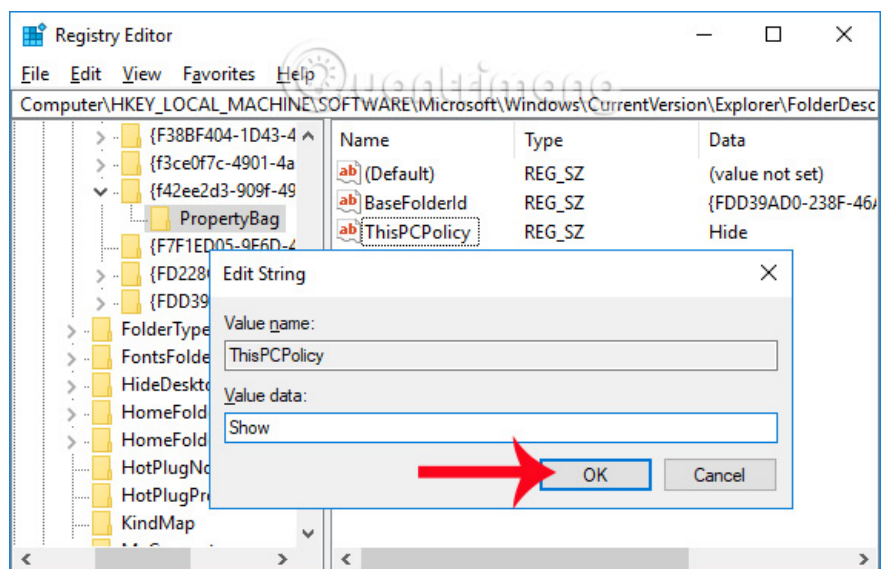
Registry Editor

File Edit View Favorites Help

Computer\HKEY_LOCAL_MACHINE\SOFTWARE\Microsoft\Windows\CurrentVersion\Explorer\FolderDesc

{F38BF404-1D43-4
{f3ce0f7c-4901-4a
{f42ee2d3-909f-49
PropertyBag
{F7F1ED05-9F6D-4
{FD228
{FDD39
FolderType
FontsFolde
HideDeskto
HomeFold
HomeFold
HotPlugNo
HotPlugPr
KindMap

| Name | Type | Data |
|---|---|---|
| (Default) | REG_SZ | (value not set) |
| BaseFolderId | REG_SZ | {FDD39AD0-238F-46A |
| ThisPCPolicy | REG_SZ | Hide |

Edit String

Value name:
ThisPCPolicy

Value data:
Show

OK Cancel